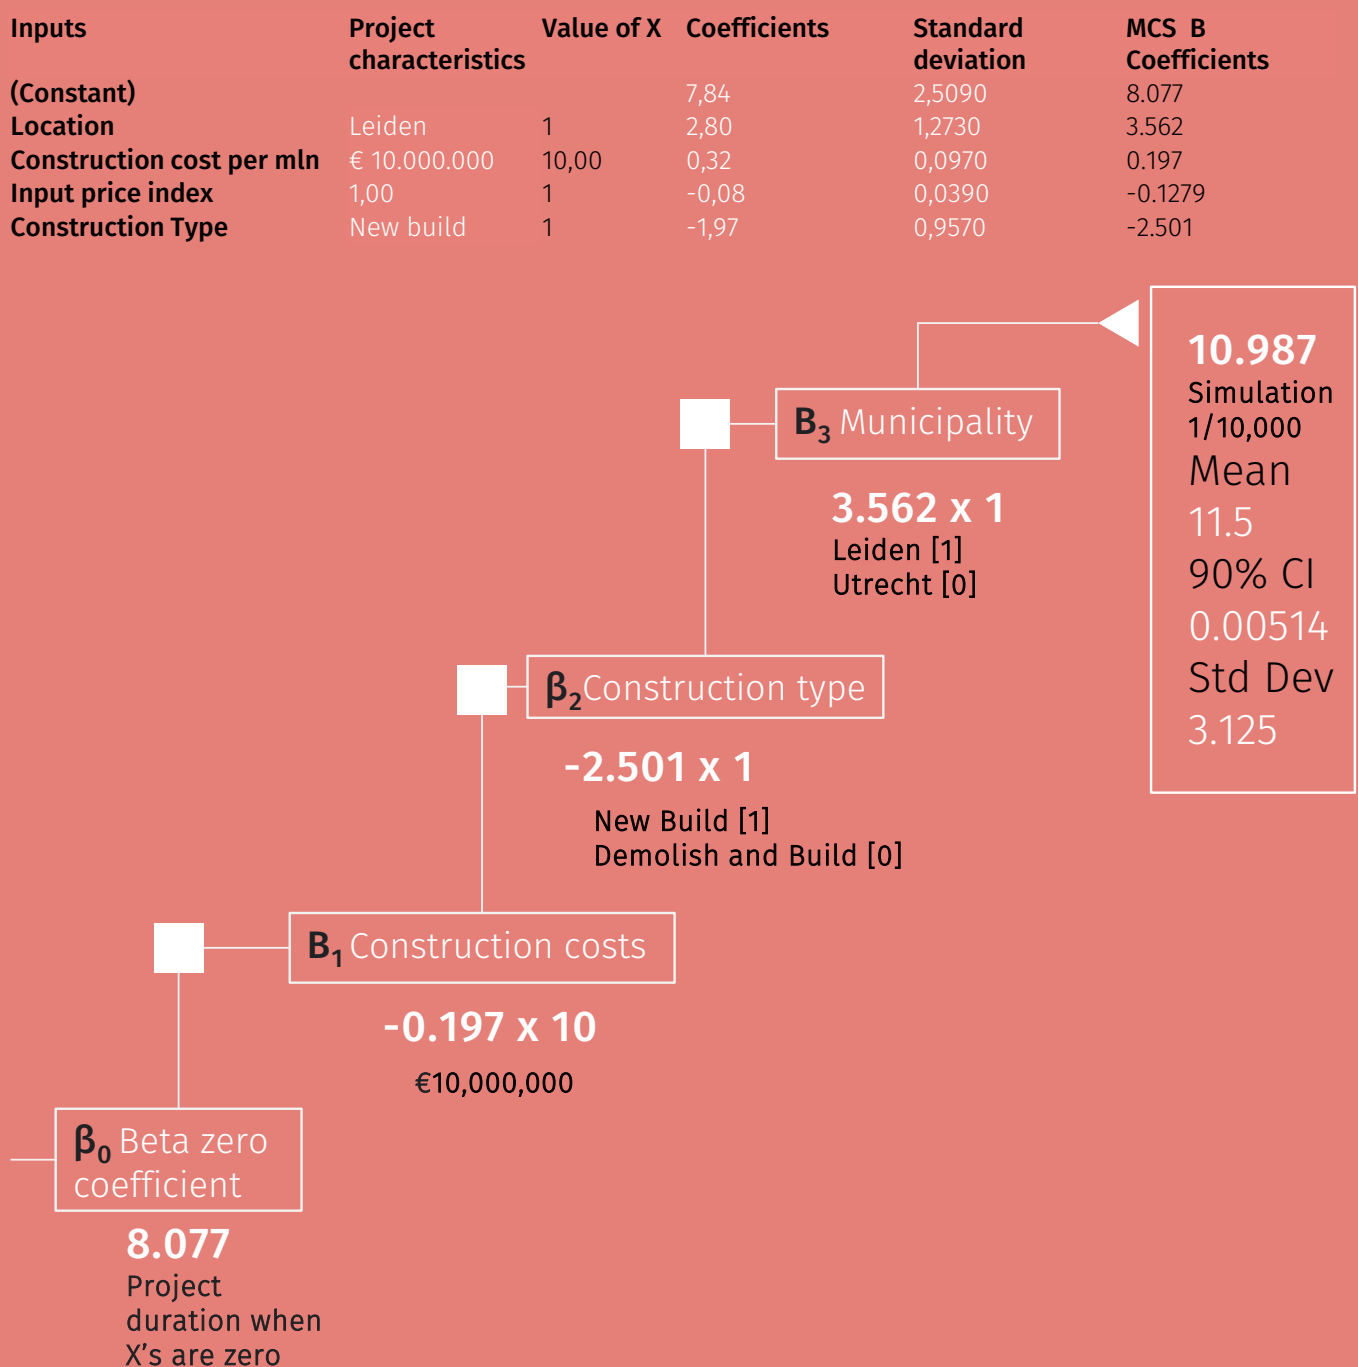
| Inputs | Project characteristics | Value of X | Coefficients | Standard deviation | MCS B Coefficients |
|---|---|---|---|---|---|
| (Constant) | | | 7,84 | 2,5090 | 8.077 |
| Location | Leiden | 1 | 2,80 | 1,2730 | 3.562 |
| Construction cost per mln | € 10.000.000 | 10,00 | 0,32 | 0,0970 | 0.197 |
| Input price index | 1,00 | 1 | -0,08 | 0,0390 | -0.1279 |
| Construction Type | New build | 1 | -1,97 | 0,9570 | -2.501 |

10.987
Simulation 1/10,000
Mean
11.5
90% CI
0.00514
Std Dev
3.125

$B_3$ Municipality

3.562 x 1
Leiden [1]
Utrecht [0]

$\beta_2$ Construction type

-2.501 x 1

New Build [1]
Demolish and Build [0]

$B_1$ Construction costs

-0.197 x 10

€10,000,000

$\beta_0$ Beta zero coefficient

8.077
Project duration when X's are zero